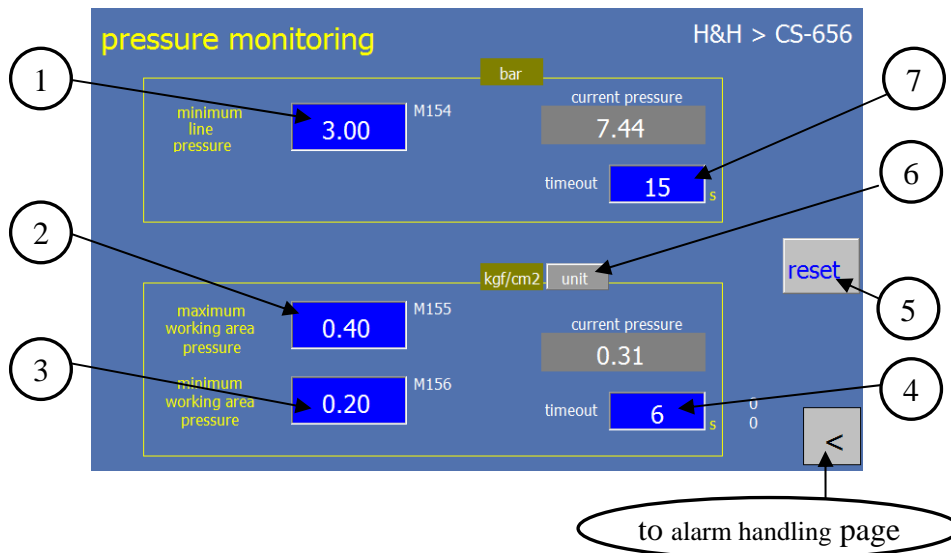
pressure monitoring

H&H > CS-656

bar

minimum line pressure

3.00

M154

current pressure

7.44

timeout

15

s

kgf/cm2

unit

reset

maximum working area pressure

0.40

M155

current pressure

0.31

minimum working area pressure

0.20

M156

timeout

6

s

0

0

<

1

2

3

4

5

6

7

to alarm handling page